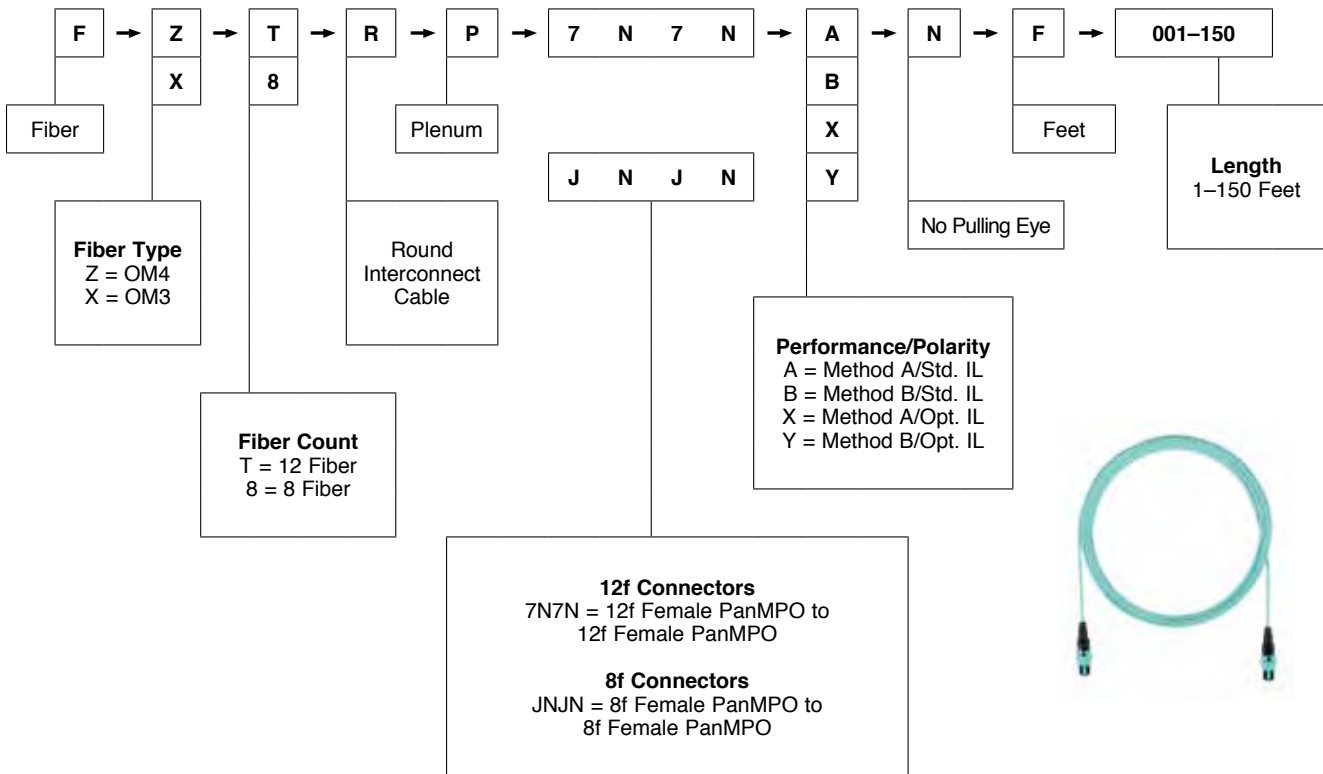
F → Z → T → R → P → 7 N 7 N → A → N → F → 001–150

X

8

B

X

Y

J N J N

Fiber

Plenum

Feet

Length
1–150 Feet

Fiber Type
Z = OM4
X = OM3

Round Interconnect Cable

No Pulling Eye

Performance/Polarity
A = Method A/Std. IL
B = Method B/Std. IL
X = Method A/Opt. IL
Y = Method B/Opt. IL

Fiber Count
T = 12 Fiber
8 = 8 Fiber

12f Connectors
7N7N = 12f Female PanMPO to 12f Female PanMPO

8f Connectors
JNJN = 8f Female PanMPO to 8f Female PanMPO